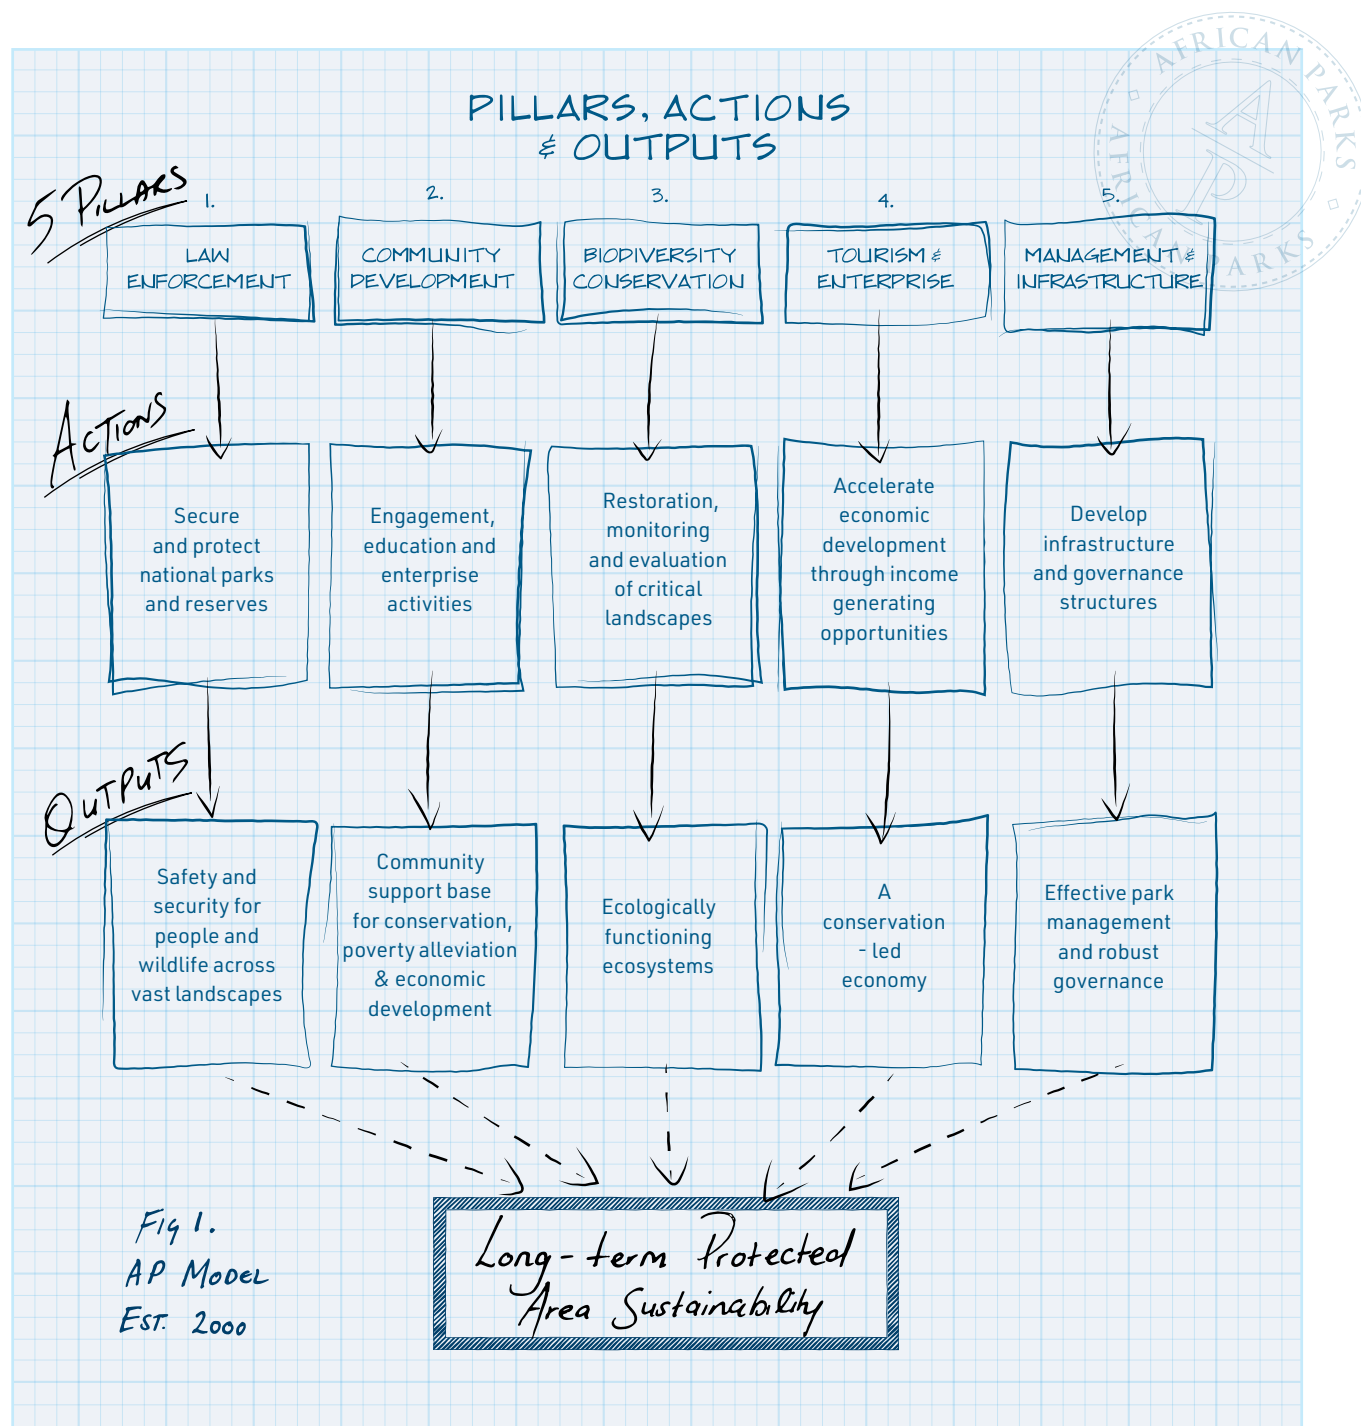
PILLARS, ACTIONS & OUTPUTS

AFRICAN PARKS
AFRICAN PARKS

5 PILLARS

1. LAW ENFORCEMENT

2. COMMUNITY DEVELOPMENT

3. BIODIVERSITY CONSERVATION

4. TOURISM & ENTERPRISE

5. MANAGEMENT & INFRASTRUCTURE

ACTIONS

Secure and protect national parks and reserves

Engagement, education and enterprise activities

Restoration, monitoring and evaluation of critical landscapes

Accelerate economic development through income generating opportunities

Develop infrastructure and governance structures

OUTPUTS

Safety and security for people and wildlife across vast landscapes

Community support base for conservation, poverty alleviation & economic development

Ecologically functioning ecosystems

A conservation - led economy

Effective park management and robust governance

Fig 1.
AP Model
Est. 2000

Long-term Protected Area Sustainability